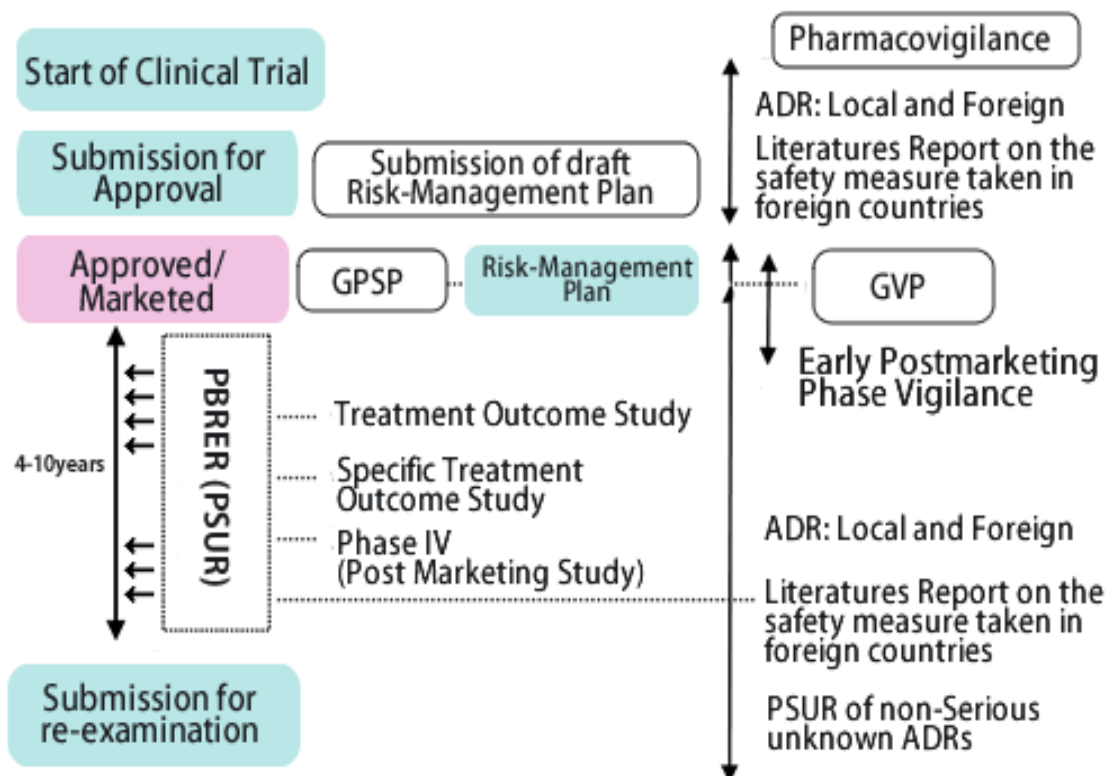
Start of Clinical Trial

Submission for Approval

Submission of draft Risk-Management Plan

Approved/ Marketed

GPSP

Risk-Management Plan

4-10years

PBRER (PSUR)

Treatment Outcome Study

Specific Treatment Outcome Study

Phase IV (Post Marketing Study)

Submission for re-examination

Pharmacovigilance

ADR: Local and Foreign

Literatures Report on the safety measure taken in foreign countries

GVP

Early Postmarketing Phase Vigilance

ADR: Local and Foreign

Literatures Report on the safety measure taken in foreign countries

PSUR of non-Serious unknown ADRs